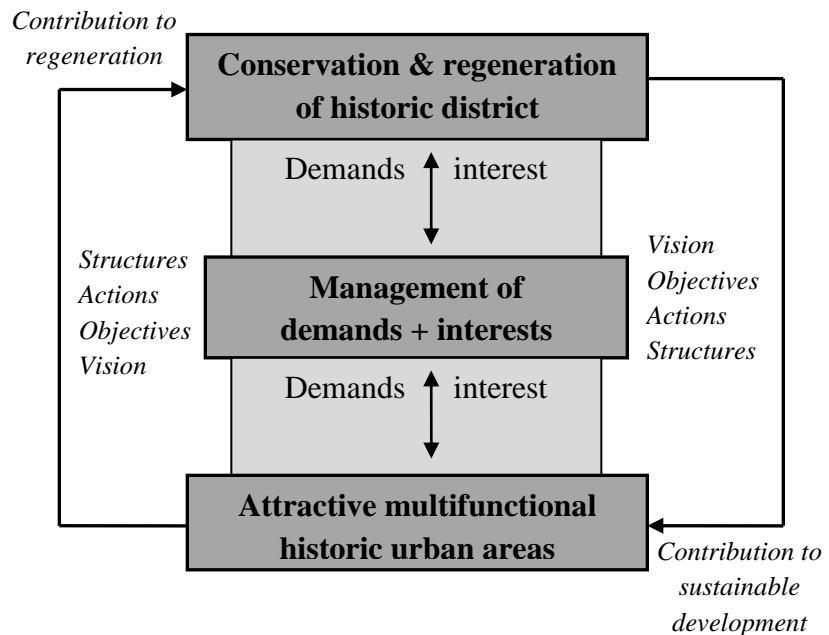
Contribution to regeneration

Conservation & regeneration of historic district

Demands interest

Structures
Actions
Objectives
Vision

Management of demands + interests

Vision
Objectives
Actions
Structures

Demands interest

Attractive multifunctional historic urban areas

Contribution to sustainable development